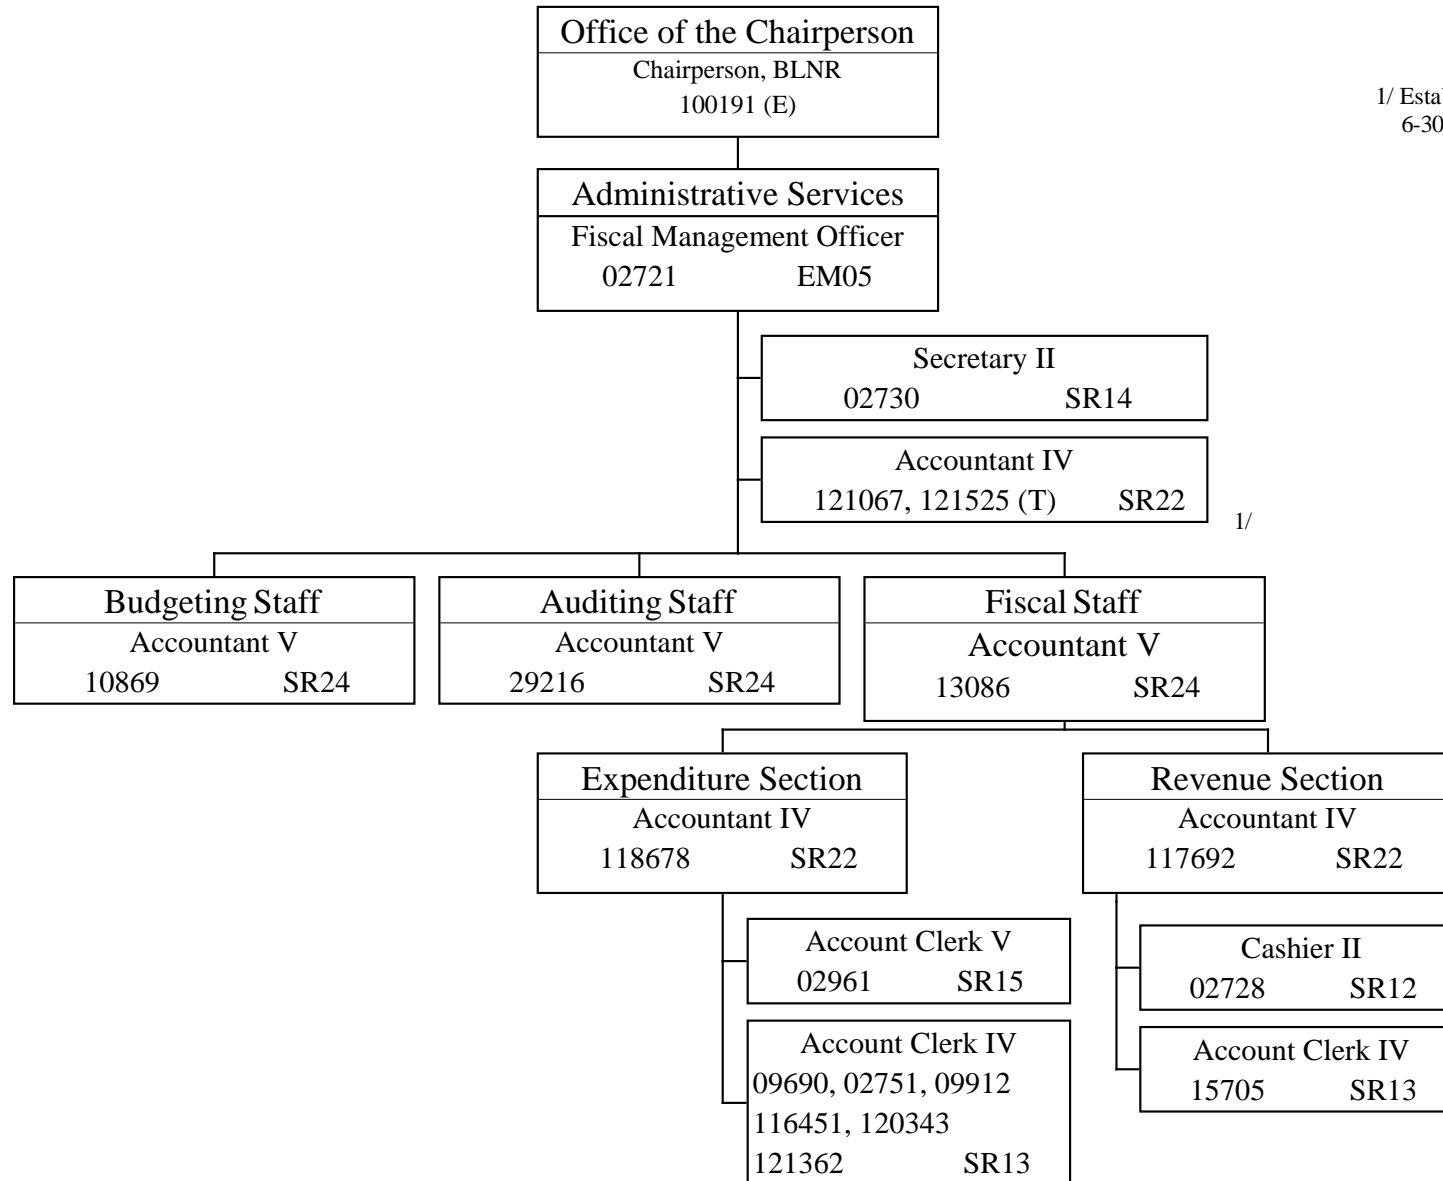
Office of the Chairperson
Chairperson, BLNR
100191 (E)

1/ Estal
6-30

Administrative Services
Fiscal Management Officer
02721 EM05

Secretary II
02730 SR14

Accountant IV
121067, 121525 (T) SR22

1/

Budgeting Staff
Accountant V
10869 SR24

Auditing Staff
Accountant V
29216 SR24

Fiscal Staff
Accountant V
13086 SR24

Expenditure Section
Accountant IV
118678 SR22

Account Clerk V
02961 SR15

Account Clerk IV
09690, 02751, 09912
116451, 120343
121362 SR13

Revenue Section
Accountant IV
117692 SR22

Cashier II
02728 SR12

Account Clerk IV
15705 SR13